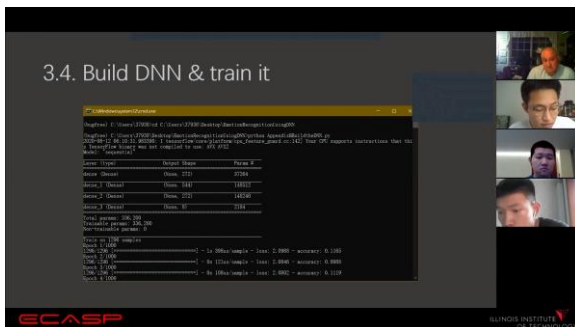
3.4. Build DNN & train it

C:\Windows\system32\cmd.exe

(tingfree) C:\Users\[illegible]>cd C:\Users\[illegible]\Desktop\EmotionRecognitionUsingDNN

(tingfree) C:\Users\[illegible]\Desktop\EmotionRecognitionUsingDNN>python AppendixBBuildsDNN.py
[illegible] I tensorflow/core/platform/cpu_feature_guard.cc:142] Your CPU supports instructions that this TensorFlow binary was not compiled to use: AVX AVX2
Model: "sequential"

| Layer (type) | Output Shape | Param # |
|---|---|---|
| dense (Dense) | (None, 272) | 37264 |
| dense_1 (Dense) | (None, 544) | 148512 |
| dense_2 (Dense) | (None, 272) | 148240 |
| dense_3 (Dense) | (None, 8) | 2184 |

Total params: 336,200
Trainable params: 336,200
Non-trainable params: 0

Train on 1296 samples
Epoch 1/1000
1296/1296 [==============================] - 1s 898us/sample - loss: 2.0885 - accuracy: 0.1165
Epoch 2/1000
1296/1296 [==============================] - 0s 121us/sample - loss: 2.0846 - accuracy: 0.0988
Epoch 3/1000
1296/1296 [==============================] - 0s 108us/sample - loss: 2.0802 - accuracy: 0.1119
Epoch 4/1000

ECASP

ILLINOIS INSTITUTE OF TECHNOLOGY